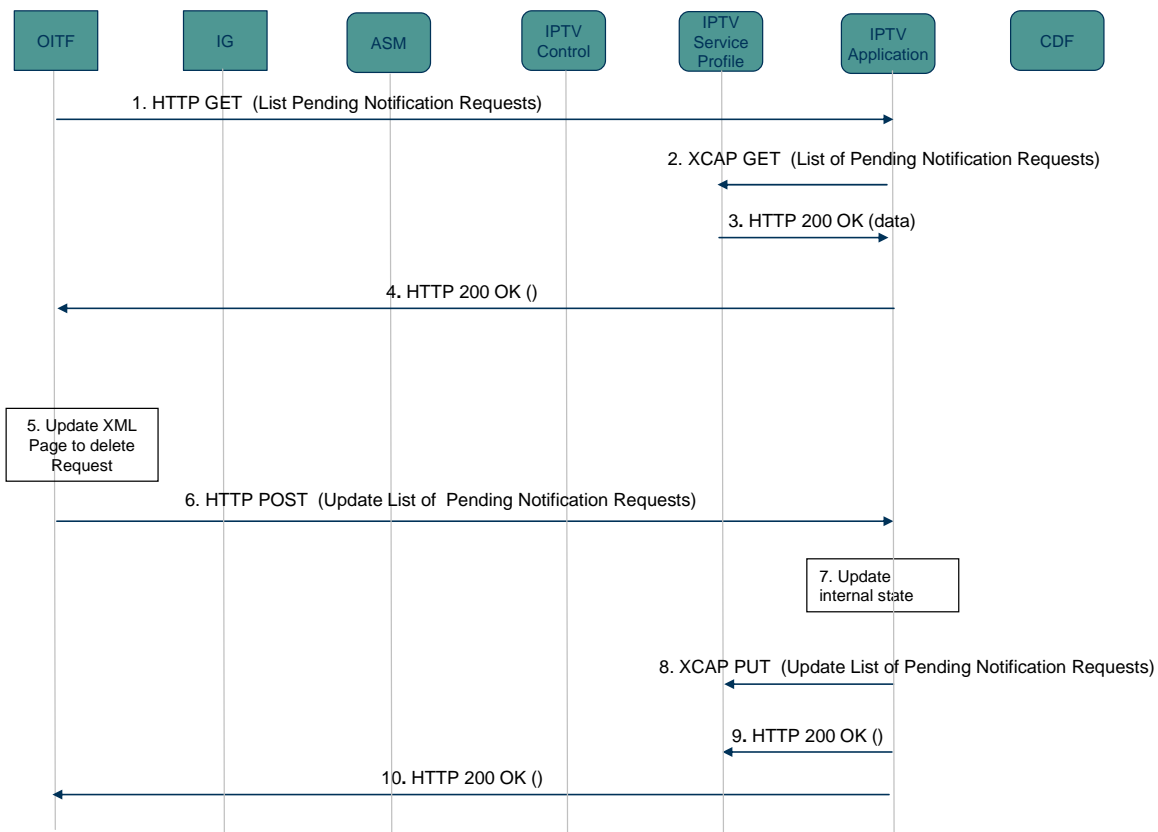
OITF

IG

ASM

IPTV Control

IPTV Service Profile

IPTV Application

CDF

1. HTTP GET (List Pending Notification Requests)

2. XCAP GET (List of Pending Notification Requests)

3. HTTP 200 OK (data)

4. HTTP 200 OK ()

5. Update XML Page to delete Request

6. HTTP POST (Update List of Pending Notification Requests)

7. Update internal state

8. XCAP PUT (Update List of Pending Notification Requests)

9. HTTP 200 OK ()

10. HTTP 200 OK ()